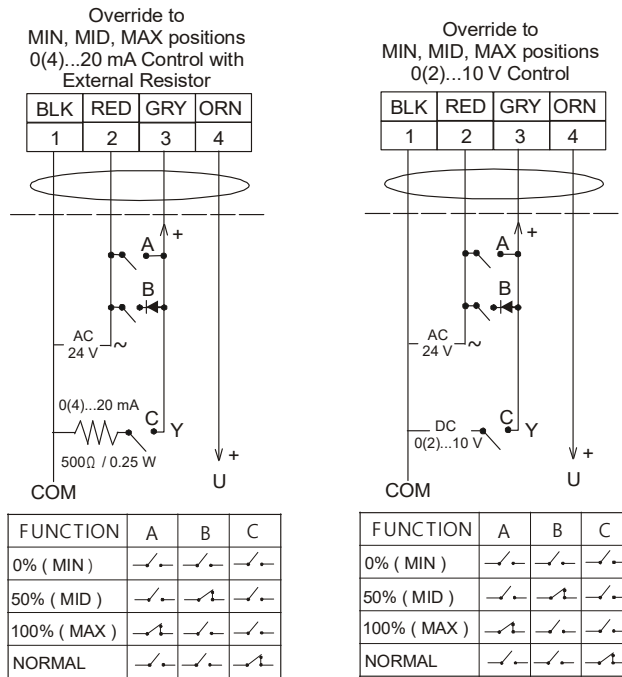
Override to MIN, MID, MAX positions 0(4)...20 mA Control with External Resistor

| BLK | RED | GRY | ORN |
|---|---|---|---|
| 1 | 2 | 3 | 4 |

A
+
B
AC 24 V ~
0(4)...20 mA
C
Y
500Ω / 0.25 W
+
U
COM

| FUNCTION | A | B | C |
|---|---|---|---|
| 0% ( MIN ) | | | |
| 50% ( MID ) | | | |
| 100% ( MAX ) | | | |
| NORMAL | | | |

Override to MIN, MID, MAX positions 0(2)...10 V Control

| BLK | RED | GRY | ORN |
|---|---|---|---|
| 1 | 2 | 3 | 4 |

A
+
B
AC 24 V ~
DC 0(2)...10 V
C
Y
+
U
COM

| FUNCTION | A | B | C |
|---|---|---|---|
| 0% ( MIN ) | | | |
| 50% ( MID ) | | | |
| 100% ( MAX ) | | | |
| NORMAL | | | |